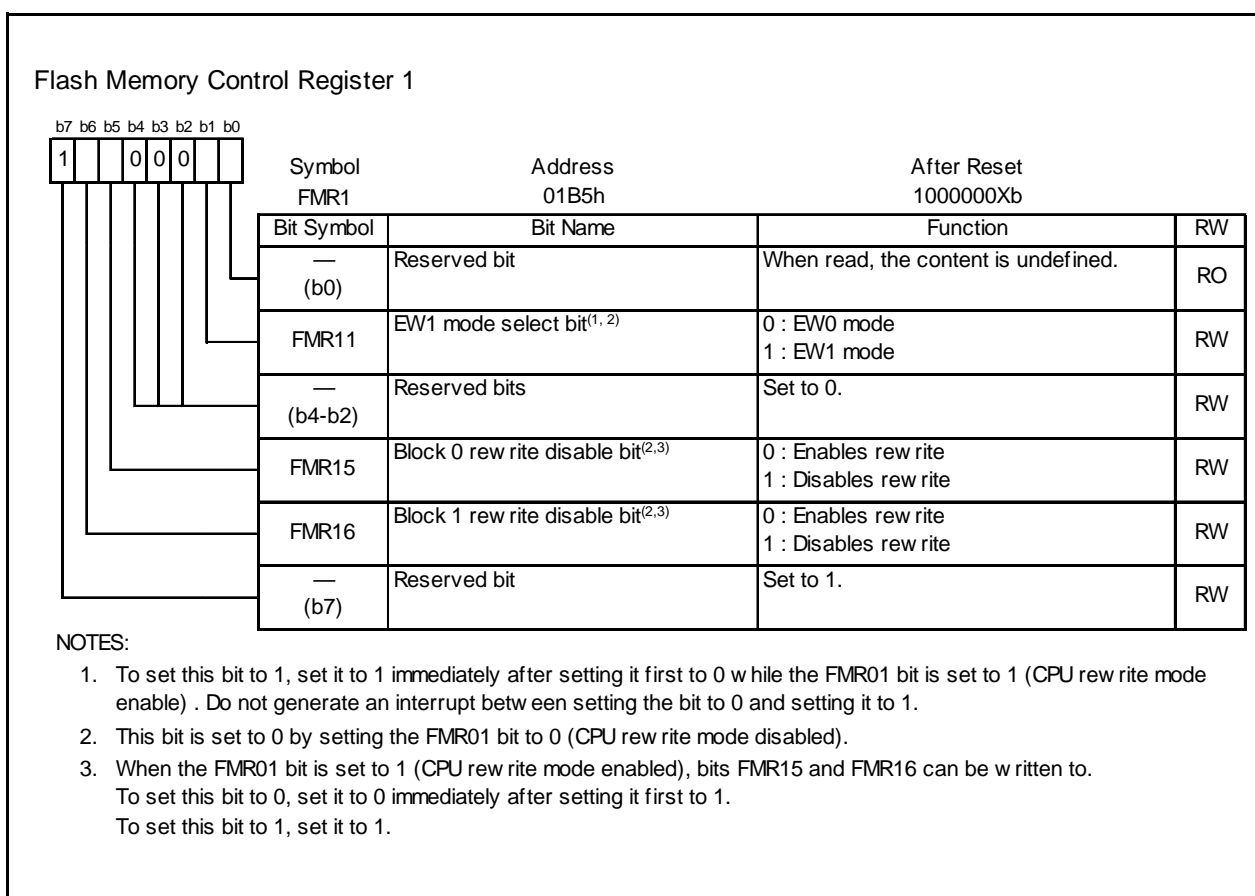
Flash Memory Control Register 1

b7 b6 b5 b4 b3 b2 b1 b0

1 0 0 0

| Symbol | Address | After Reset |
|---|---|---|
| FMR1 | 01B5h | 1000000Xb |

| Bit Symbol | Bit Name | Function | RW |
|---|---|---|---|
| — (b0) | Reserved bit | When read, the content is undefined. | RO |
| FMR11 | EW1 mode select bit$^{(1, 2)}$ | 0 : EW0 mode 1 : EW1 mode | RW |
| — (b4-b2) | Reserved bits | Set to 0. | RW |
| FMR15 | Block 0 rew rite disable bit$^{(2,3)}$ | 0 : Enables rew rite 1 : Disables rew rite | RW |
| FMR16 | Block 1 rew rite disable bit$^{(2,3)}$ | 0 : Enables rew rite 1 : Disables rew rite | RW |
| — (b7) | Reserved bit | Set to 1. | RW |

NOTES:

1. To set this bit to 1, set it to 1 immediately after setting it first to 0 w hile the FMR01 bit is set to 1 (CPU rew rite mode enable) . Do not generate an interrupt betw een setting the bit to 0 and setting it to 1.

2. This bit is set to 0 by setting the FMR01 bit to 0 (CPU rew rite mode disabled).

3. When the FMR01 bit is set to 1 (CPU rew rite mode enabled), bits FMR15 and FMR16 can be w ritten to. To set this bit to 0, set it to 0 immediately after setting it first to 1. To set this bit to 1, set it to 1.